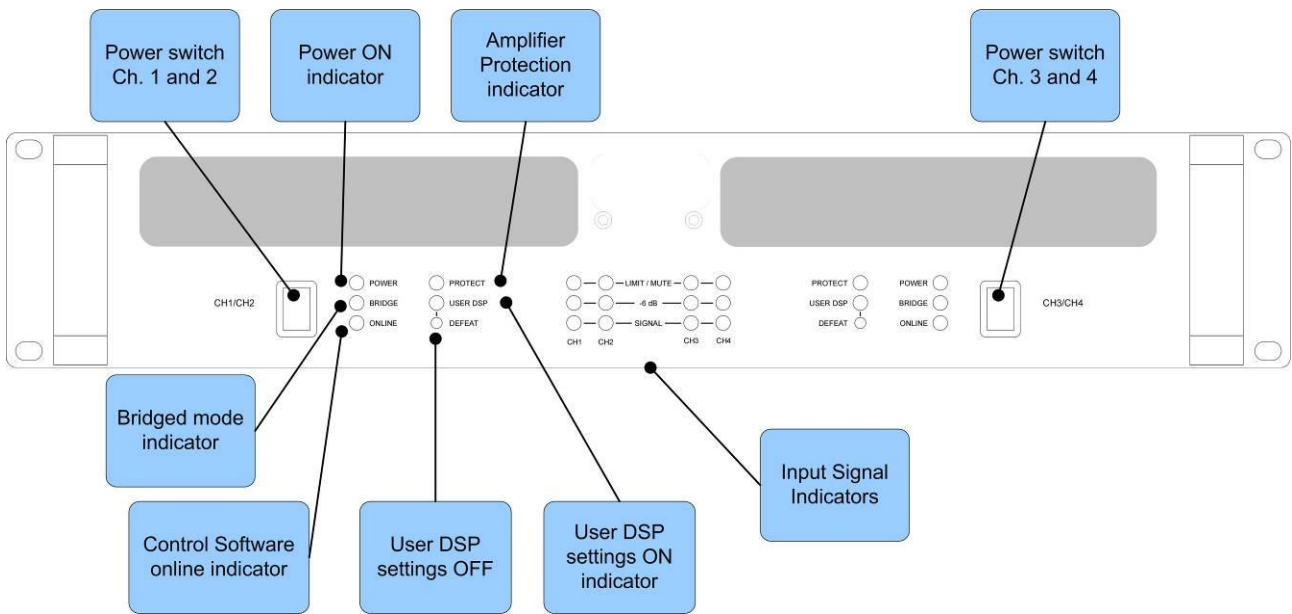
Power switch Ch. 1 and 2

Power ON indicator

Amplifier Protection indicator

Power switch Ch. 3 and 4

CH1/CH2

POWER
BRIDGE
ONLINE

PROTECT
USER DSP
DEFEAT

LIMIT / MUTE
-6 dB
SIGNAL

CH1 CH2 CH3 CH4

PROTECT
USER DSP
DEFEAT

POWER
BRIDGE
ONLINE

CH3/CH4

Bridged mode indicator

Input Signal Indicators

Control Software online indicator

User DSP settings OFF

User DSP settings ON indicator